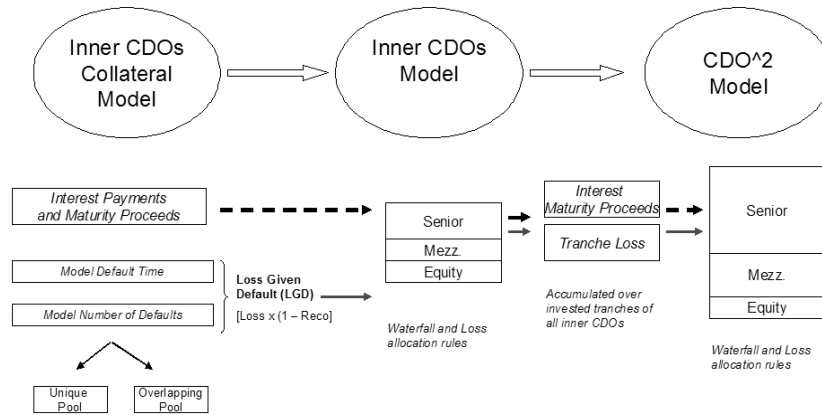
Inner CDOs Collateral Model

Inner CDOs Model

CDO^2 Model

Interest Payments and Maturity Proceeds

Senior
Mezz.
Equity

Interest Maturity Proceeds

Tranche Loss

Senior
Mezz.
Equity

Model Default Time

Model Number of Defaults

Loss Given Default (LGD)
[Loss x (1 – Reco]

Waterfall and Loss allocation rules

Accumulated over invested tranches of all inner CDOs

Waterfall and Loss allocation rules

Unique Pool

Overlapping Pool